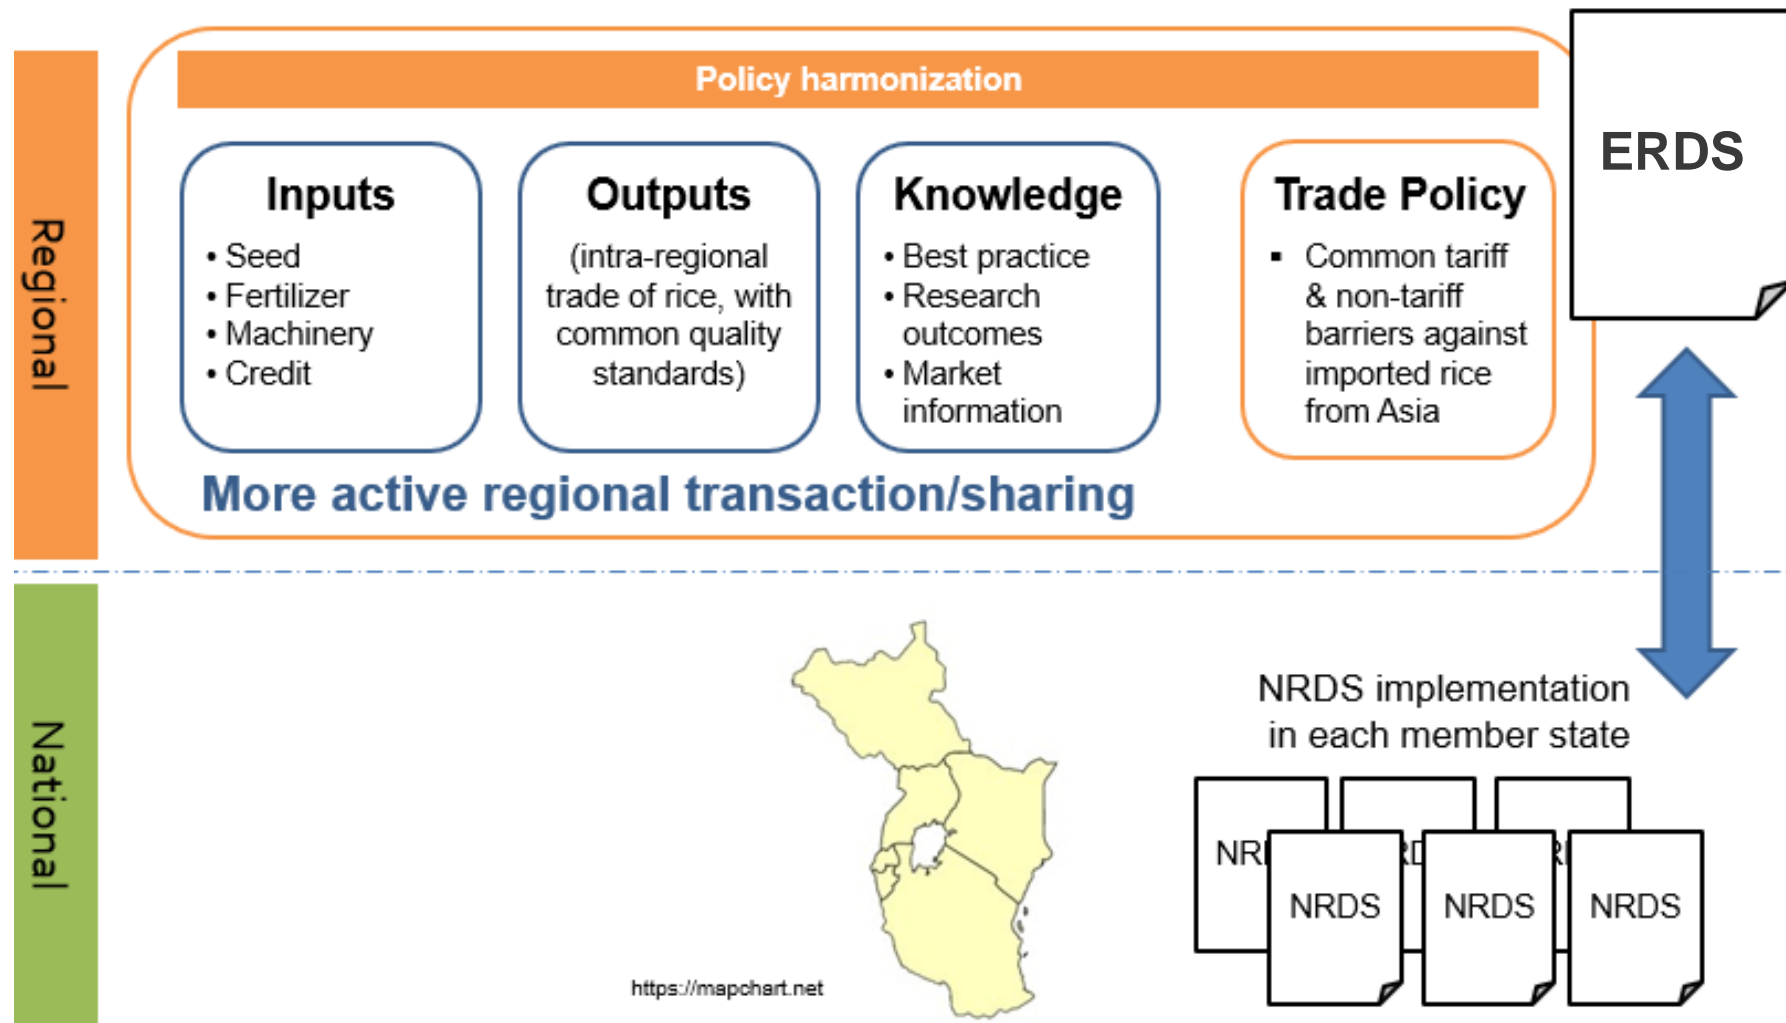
Regional

Policy harmonization

Inputs
• Seed
• Fertilizer
• Machinery
• Credit

Outputs
(intra-regional trade of rice, with common quality standards)

Knowledge
• Best practice
• Research outcomes
• Market information

Trade Policy
▪ Common tariff & non-tariff barriers against imported rice from Asia

More active regional transaction/sharing

ERDS

National

https://mapchart.net

NRDS implementation in each member state

NR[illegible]
NRDS
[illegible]D
NRDS
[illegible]
NRDS